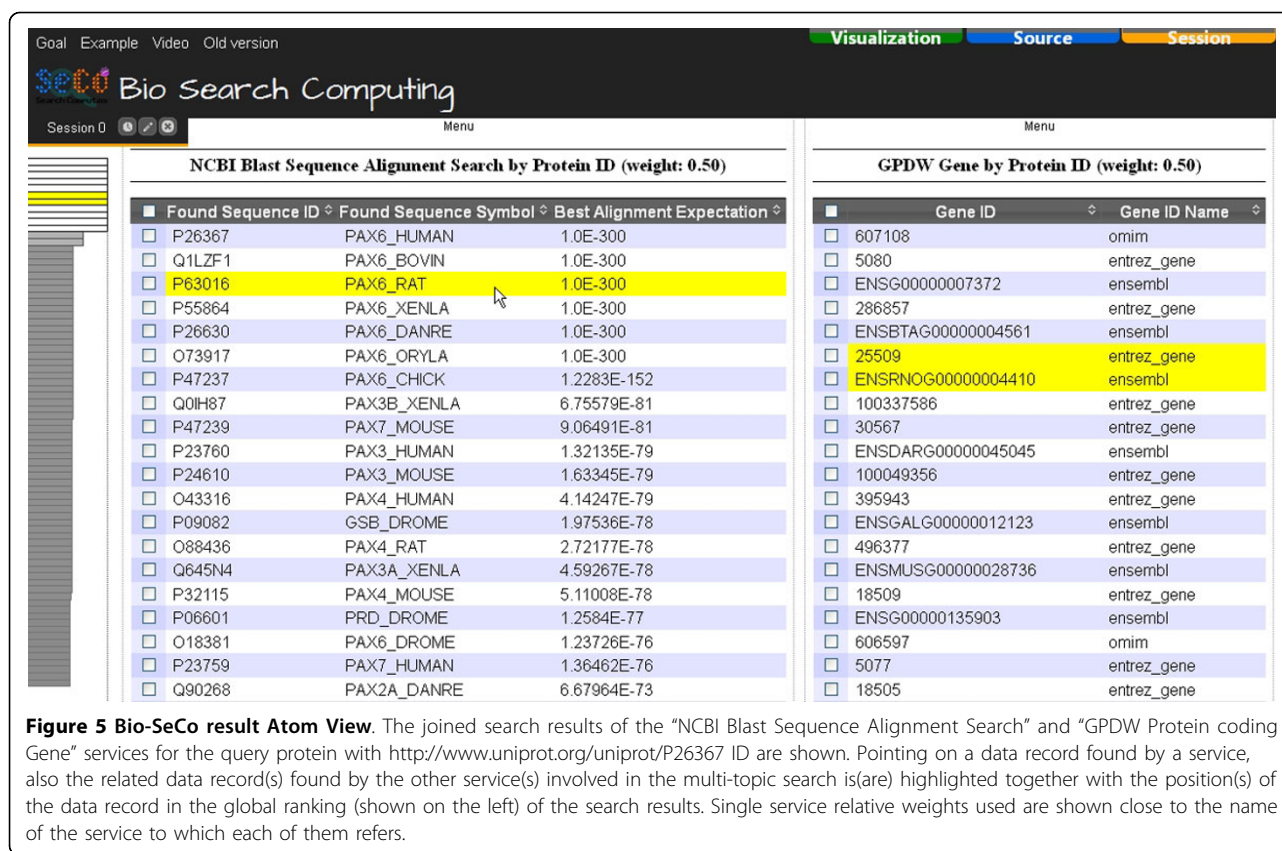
Goal Example Video Old version

Visualization Source Session

SeCo Search Computing Bio Search Computing

Session 0

Menu

NCBI Blast Sequence Alignment Search by Protein ID (weight: 0.50)

| | Found Sequence ID | Found Sequence Symbol | Best Alignment Expectation |
|---|---|---|---|
| ☐ | P26367 | PAX6_HUMAN | 1.0E-300 |
| ☐ | Q1LZF1 | PAX6_BOVIN | 1.0E-300 |
| ☐ | P63016 | PAX6_RAT | 1.0E-300 |
| ☐ | P55864 | PAX6_XENLA | 1.0E-300 |
| ☐ | P26630 | PAX6_DANRE | 1.0E-300 |
| ☐ | O73917 | PAX6_ORYLA | 1.0E-300 |
| ☐ | P47237 | PAX6_CHICK | 1.2283E-152 |
| ☐ | Q0IH87 | PAX3B_XENLA | 6.75579E-81 |
| ☐ | P47239 | PAX7_MOUSE | 9.06491E-81 |
| ☐ | P23760 | PAX3_HUMAN | 1.32135E-79 |
| ☐ | P24610 | PAX3_MOUSE | 1.63345E-79 |
| ☐ | O43316 | PAX4_HUMAN | 4.14247E-79 |
| ☐ | P09082 | GSB_DROME | 1.97536E-78 |
| ☐ | O88436 | PAX4_RAT | 2.72177E-78 |
| ☐ | Q645N4 | PAX3A_XENLA | 4.59267E-78 |
| ☐ | P32115 | PAX4_MOUSE | 5.11008E-78 |
| ☐ | P06601 | PRD_DROME | 1.2584E-77 |
| ☐ | O18381 | PAX6_DROME | 1.23726E-76 |
| ☐ | P23759 | PAX7_HUMAN | 1.36462E-76 |
| ☐ | Q90268 | PAX2A_DANRE | 6.67964E-73 |

Menu

GPDW Gene by Protein ID (weight: 0.50)

| | Gene ID | Gene ID Name |
|---|---|---|
| ☐ | 607108 | omim |
| ☐ | 5080 | entrez_gene |
| ☐ | ENSG00000007372 | ensembl |
| ☐ | 286857 | entrez_gene |
| ☐ | ENSBTAG00000004561 | ensembl |
| ☐ | 25509 | entrez_gene |
| ☐ | ENSRNOG00000004410 | ensembl |
| ☐ | 100337586 | entrez_gene |
| ☐ | 30567 | entrez_gene |
| ☐ | ENSDARG00000045045 | ensembl |
| ☐ | 100049356 | entrez_gene |
| ☐ | 395943 | entrez_gene |
| ☐ | ENSGALG00000012123 | ensembl |
| ☐ | 496377 | entrez_gene |
| ☐ | ENSMUSG00000028736 | ensembl |
| ☐ | 18509 | entrez_gene |
| ☐ | ENSG00000135903 | ensembl |
| ☐ | 606597 | omim |
| ☐ | 5077 | entrez_gene |
| ☐ | 18505 | entrez_gene |

**Figure 5 Bio-SeCo result Atom View**. The joined search results of the "NCBI Blast Sequence Alignment Search" and "GPDW Protein coding Gene" services for the query protein with http://www.uniprot.org/uniprot/P26367 ID are shown. Pointing on a data record found by a service, also the related data record(s) found by the other service(s) involved in the multi-topic search is(are) highlighted together with the position(s) of the data record in the global ranking (shown on the left) of the search results. Single service relative weights used are shown close to the name of the service to which each of them refers.